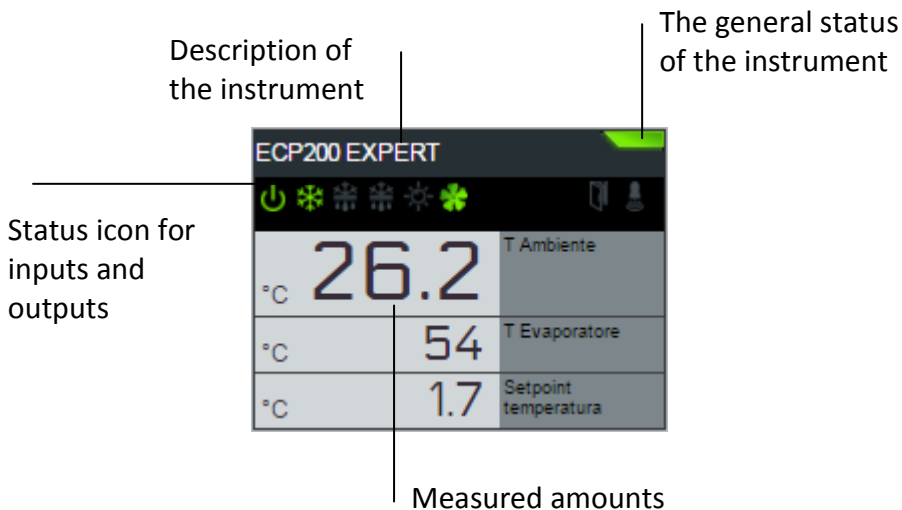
Description of the instrument

The general status of the instrument

ECP200 EXPERT

Status icon for inputs and outputs

| °C 26.2 | T Ambiente |
|---|---|
| °C 54 | T Evaporatore |
| °C 1.7 | Setpoint temperatura |

Measured amounts